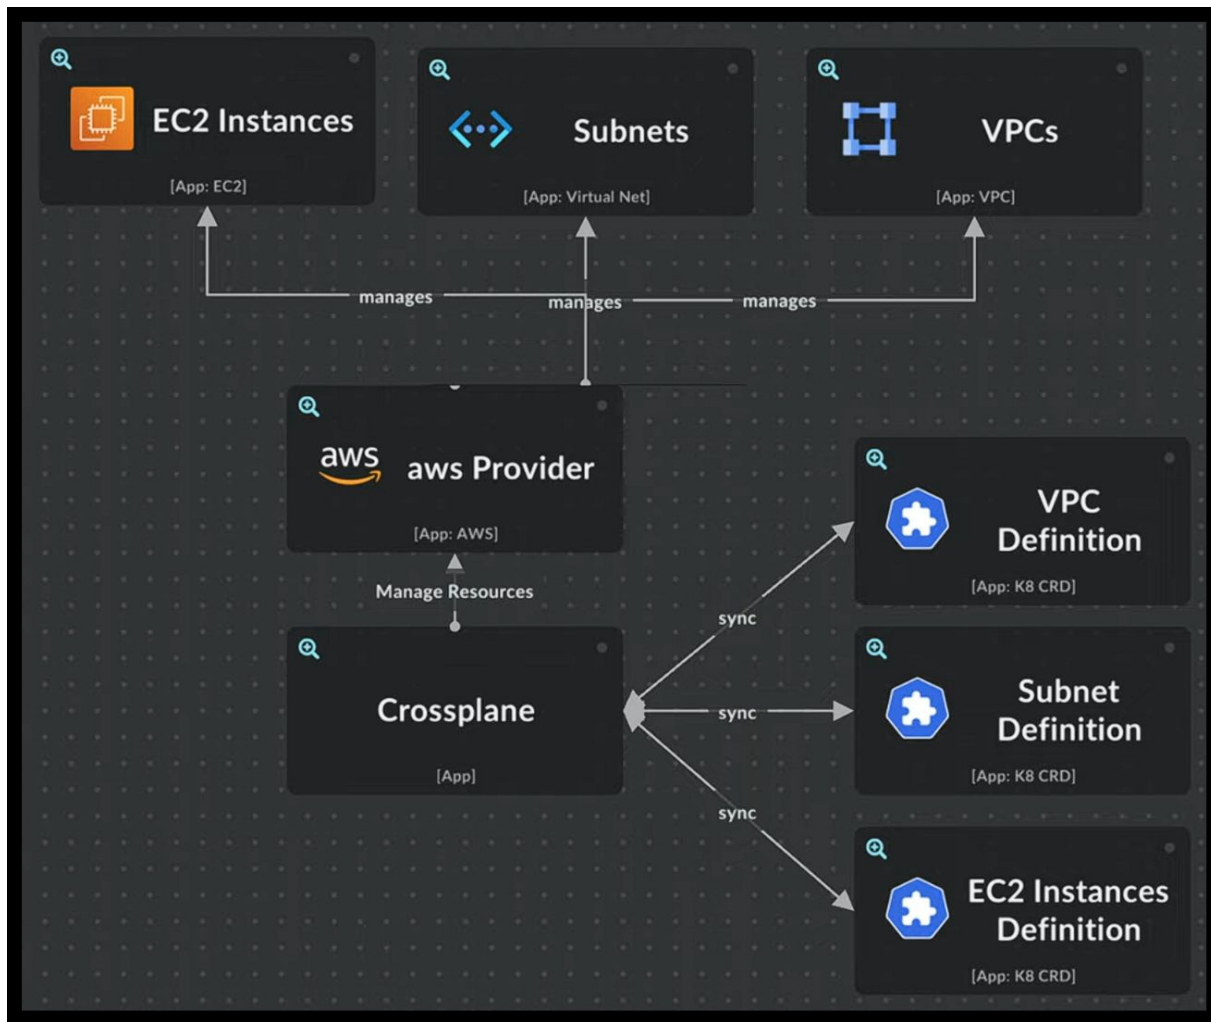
EC2 Instances
[App: EC2]

Subnets
[App: Virtual Net]

VPCs
[App: VPC]

manages

manages

manages

aws

aws Provider
[App: AWS]

Manage Resources

Crossplane
[App]

sync

sync

sync

VPC Definition
[App: K8 CRD]

Subnet Definition
[App: K8 CRD]

EC2 Instances Definition
[App: K8 CRD]